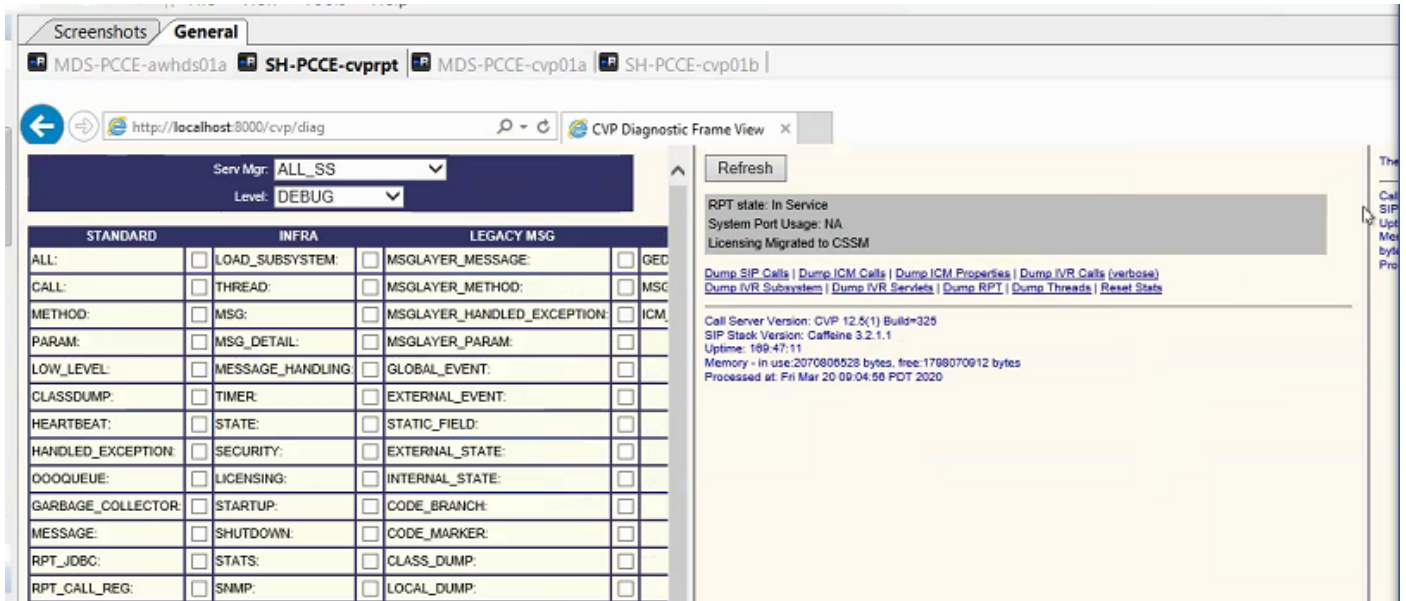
Screenshots General

MDS-PCCE-awhds01a SH-PCCE-cvprpt MDS-PCCE-cvp01a SH-PCCE-cvp01b

http://localhost:8000/cvp/diag

CVP Diagnostic Frame View ×

Serv Mgr: ALL_SS
Level: DEBUG

| STANDARD | | INFRA | | LEGACY MSG | | |
|---|---|---|---|---|---|---|
| ALL: | | LOAD_SUBSYSTEM: | | MSGLAYER_MESSAGE: | | GED |
| CALL: | | THREAD: | | MSGLAYER_METHOD: | | MSG |
| METHOD: | | MSG: | | MSGLAYER_HANDLED_EXCEPTION: | | ICM_ |
| PARAM: | | MSG_DETAIL: | | MSGLAYER_PARAM: | | |
| LOW_LEVEL: | | MESSAGE_HANDLING: | | GLOBAL_EVENT: | | |
| CLASSDUMP: | | TIMER: | | EXTERNAL_EVENT: | | |
| HEARTBEAT: | | STATE: | | STATIC_FIELD: | | |
| HANDLED_EXCEPTION: | | SECURITY: | | EXTERNAL_STATE: | | |
| OOOQUEUE: | | LICENSING: | | INTERNAL_STATE: | | |
| GARBAGE_COLLECTOR: | | STARTUP: | | CODE_BRANCH: | | |
| MESSAGE: | | SHUTDOWN: | | CODE_MARKER: | | |
| RPT_JDBC: | | STATS: | | CLASS_DUMP: | | |
| RPT_CALL_REG: | | SNMP: | | LOCAL_DUMP: | | |

Refresh

RPT state: In Service
System Port Usage: NA
Licensing Migrated to CSSM

Dump SIP Calls | Dump ICM Calls | Dump ICM Properties | Dump IVR Calls (verbose)
Dump IVR Subsystem | Dump IVR Servlets | Dump RPT | Dump Threads | Reset Stats

Call Server Version: CVP 12.5(1) Build=325
SIP Stack Version: Caffeine 3.2.1.1
Uptime: 169:47:11
Memory - in use:2070806528 bytes, free:1798070912 bytes
Processed at: Fri Mar 20 09:04:56 PDT 2020

The
Call
SIP
Upt
Me
byte
Pro